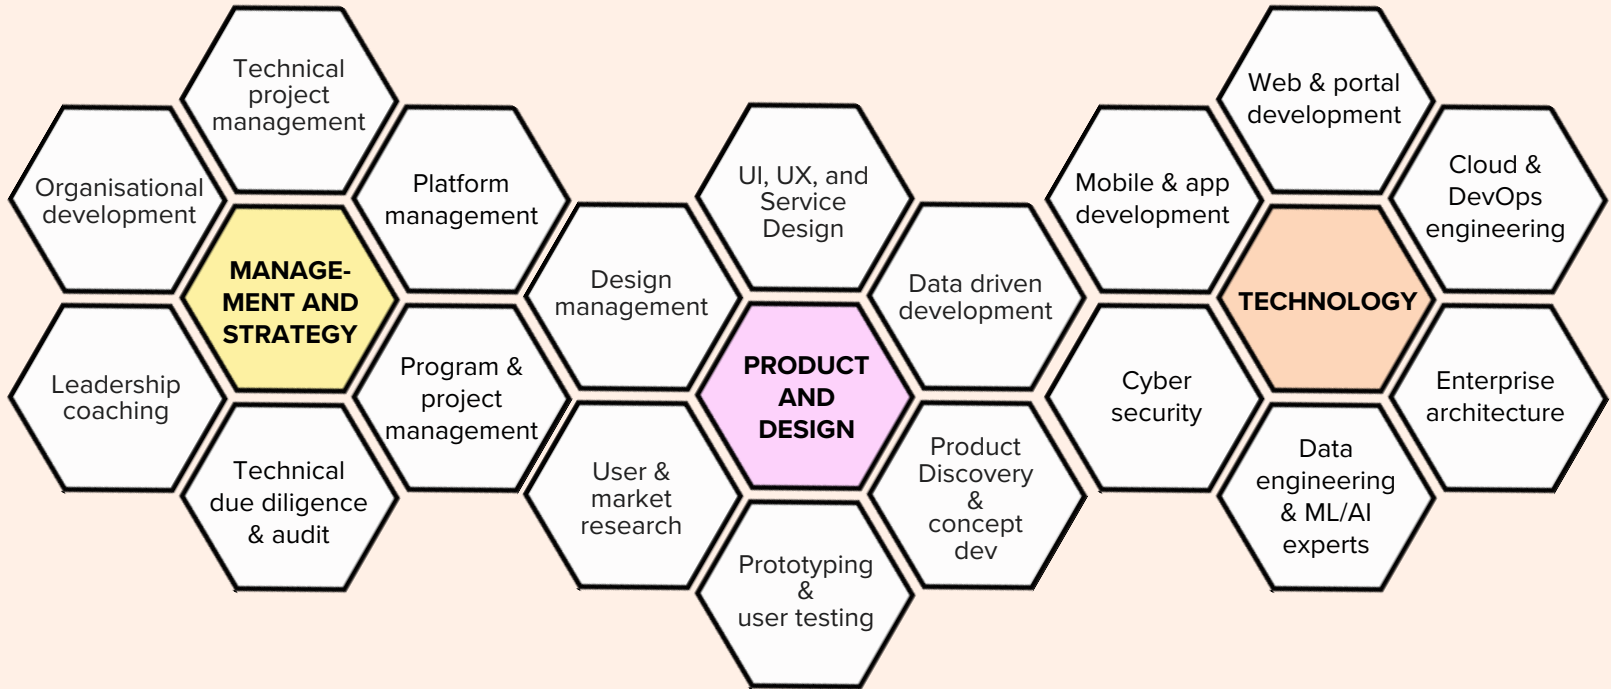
Technical project management

Organisational development

Platform management

MANAGEMENT AND STRATEGY

Leadership coaching

Program & project management

Technical due diligence & audit

Design management

UI, UX, and Service Design

Data driven development

PRODUCT AND DESIGN

User & market research

Product Discovery & concept dev

Prototyping & user testing

Mobile & app development

Web & portal development

Cloud & DevOps engineering

TECHNOLOGY

Cyber security

Enterprise architecture

Data engineering & ML/AI experts